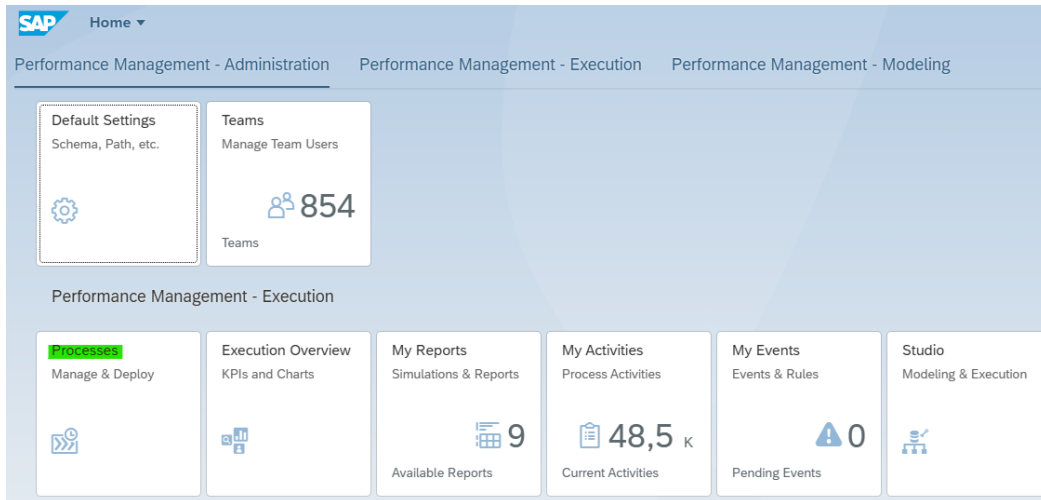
SAP Home ▾

Performance Management - Administration Performance Management - Execution Performance Management - Modeling

Default Settings
Schema, Path, etc.

Teams
Manage Team Users
854
Teams

Performance Management - Execution

Processes
Manage & Deploy

Execution Overview
KPIs and Charts

My Reports
Simulations & Reports
9
Available Reports

My Activities
Process Activities
48,5 K
Current Activities

My Events
Events & Rules
0
Pending Events

Studio
Modeling & Execution